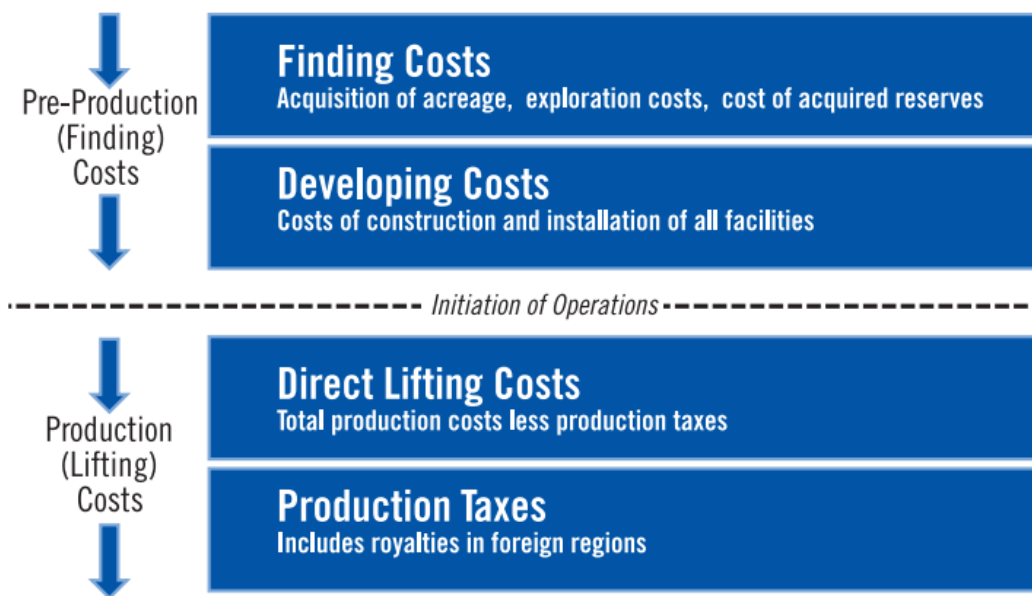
Pre-Production (Finding) Costs

Finding Costs
Acquisition of acreage, exploration costs, cost of acquired reserves

Developing Costs
Costs of construction and installation of all facilities

Initiation of Operations

Production (Lifting) Costs

Direct Lifting Costs
Total production costs less production taxes

Production Taxes
Includes royalties in foreign regions